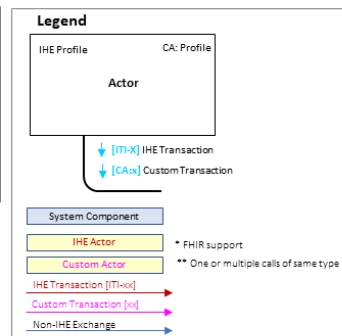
Legend

IHE Profile

CA: Profile

Actor

[ITI-X] IHE Transaction

[CA:x] Custom Transaction

System Component

IHE Actor

* FHIR support

Custom Actor

** One or multiple calls of same type

IHE Transaction [ITI-xx]

Custom Transaction [xx]

Non-IHE Exchange